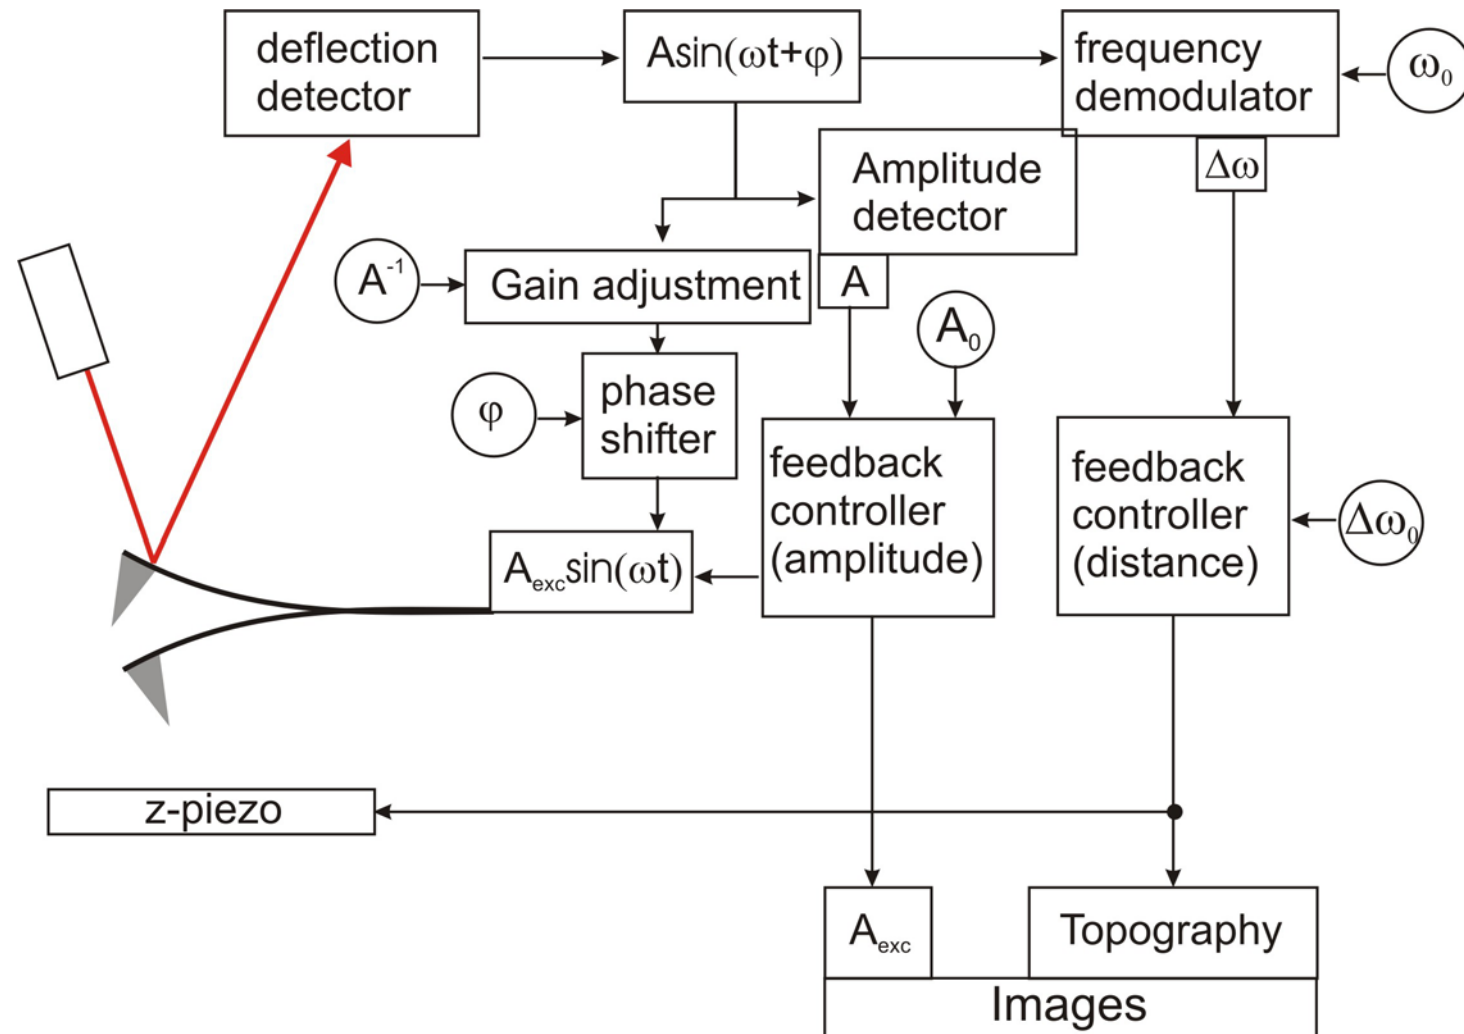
deflection detector

$A\sin(\omega t+\varphi)$

frequency demodulator

$\omega_0$

Amplitude detector

$\Delta\omega$

$A^{-1}$

Gain adjustment

A

$A_0$

$\varphi$

phase shifter

feedback controller (amplitude)

feedback controller (distance)

$\Delta\omega_0$

$A_{exc}\sin(\omega t)$

z-piezo

$A_{exc}$

Topography

Images